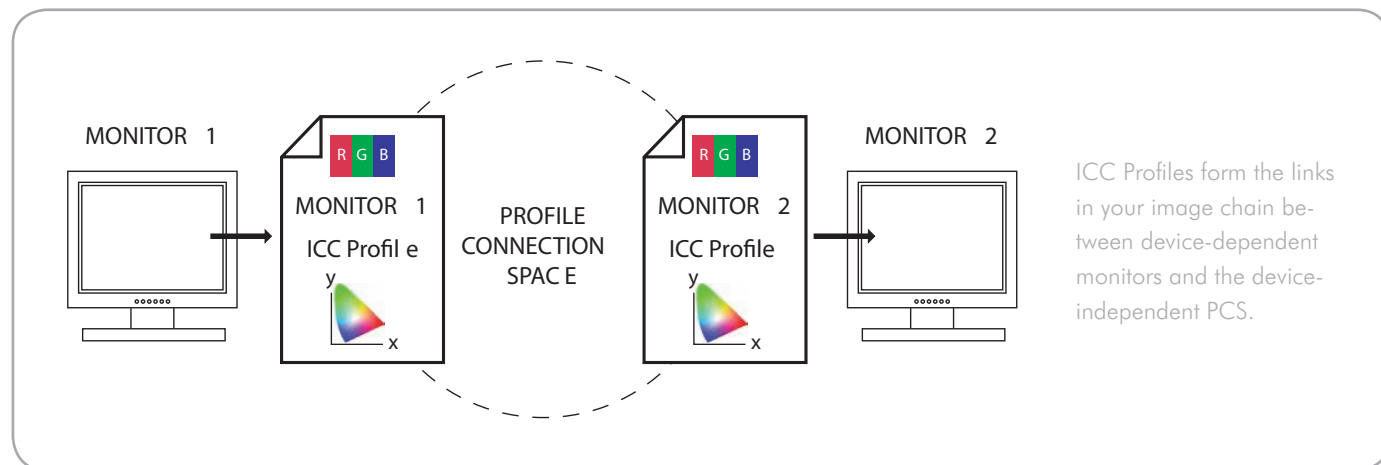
MONITOR 1

R G B

MONITOR 1

ICC Profil e

y

x

PROFILE CONNECTION SPAC E

R G B

MONITOR 2

ICC Profile

y

x

MONITOR 2

ICC Profiles form the links in your image chain between device-dependent monitors and the device-independent PCS.